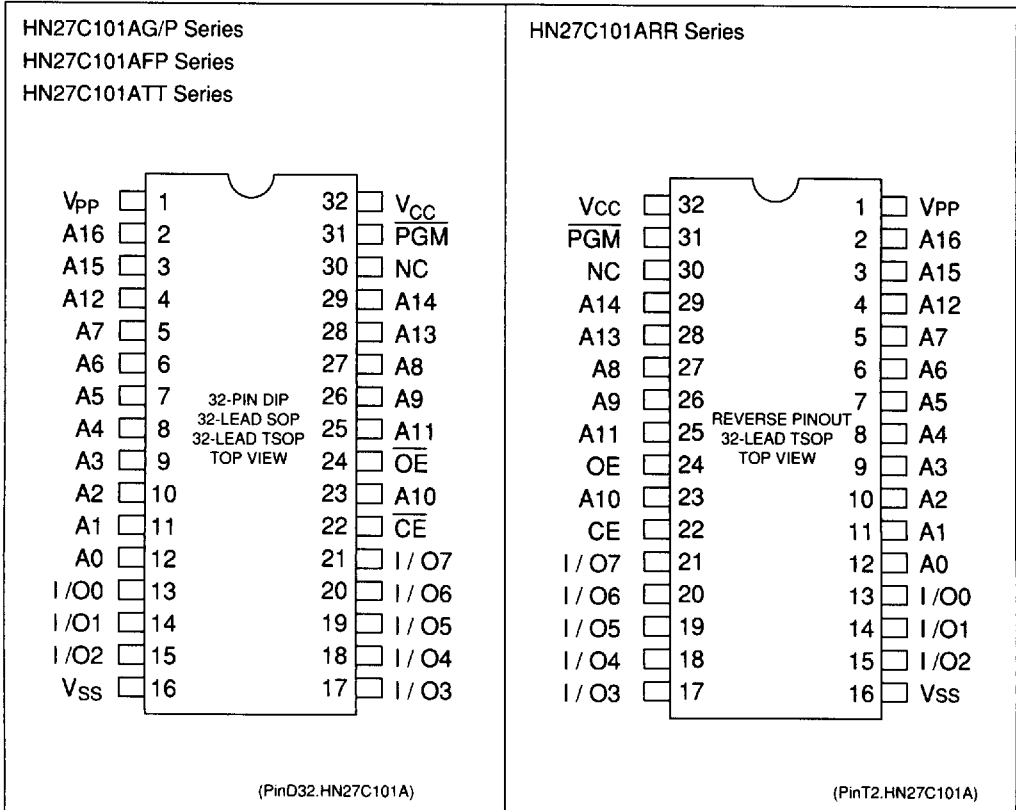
HN27C101AG/P Series
HN27C101AFP Series
HN27C101ATT Series

$V_{PP}$ 1
A16 2
A15 3
A12 4
A7 5
A6 6
A5 7
A4 8
A3 9
A2 10
A1 11
A0 12
I/O0 13
I/O1 14
I/O2 15
$V_{SS}$ 16

32 $V_{CC}$
31 $\overline{PGM}$
30 NC
29 A14
28 A13
27 A8
26 A9
25 A11
24 $\overline{OE}$
23 A10
22 $\overline{CE}$
21 I/O7
20 I/O6
19 I/O5
18 I/O4
17 I/O3

32-PIN DIP
32-LEAD SOP
32-LEAD TSOP
TOP VIEW

(PinD32.HN27C101A)

HN27C101ARR Series

Vcc 32
$\overline{PGM}$ 31
NC 30
A14 29
A13 28
A8 27
A9 26
A11 25
OE 24
A10 23
CE 22
I/O7 21
I/O6 20
I/O5 19
I/O4 18
I/O3 17

1 VPP
2 A16
3 A15
4 A12
5 A7
6 A6
7 A5
8 A4
9 A3
10 A2
11 A1
12 A0
13 I/O0
14 I/O1
15 I/O2
16 Vss

REVERSE PINOUT
32-LEAD TSOP
TOP VIEW

(PinT2.HN27C101A)